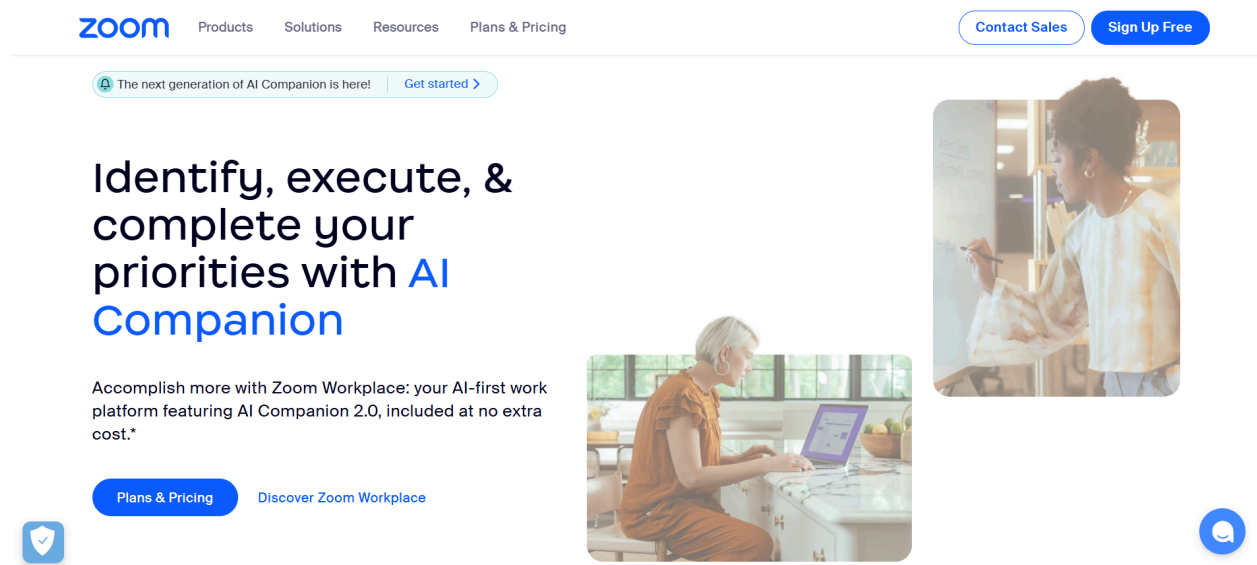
zoom Products Solutions Resources Plans & Pricing Contact Sales Sign Up Free

The next generation of AI Companion is here! Get started >

Identify, execute, & complete your priorities with AI Companion

Accomplish more with Zoom Workplace: your AI-first work platform featuring AI Companion 2.0, included at no extra cost.*

Plans & Pricing Discover Zoom Workplace